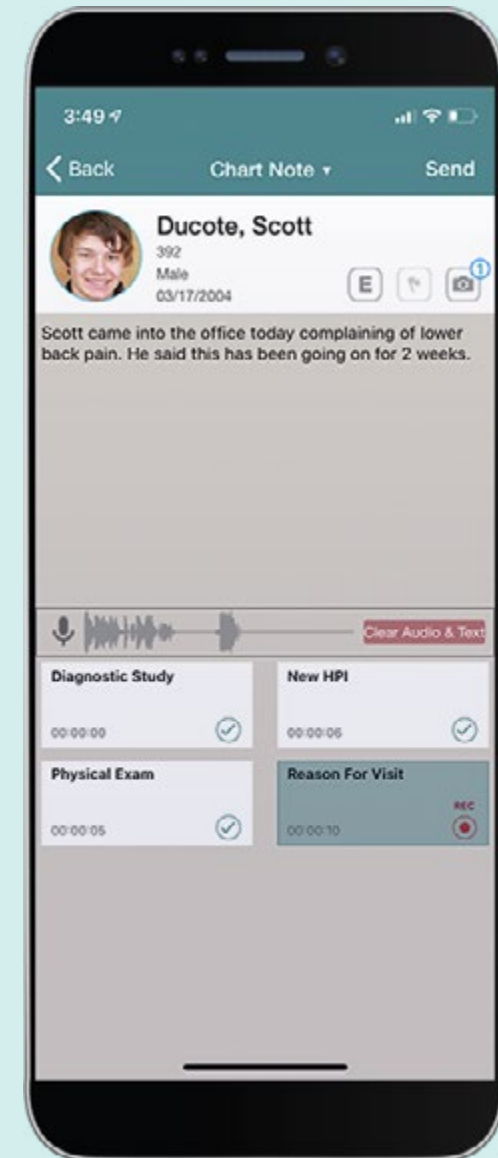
3:49

Back
Chart Note
Send

Ducote, Scott
392
Male
03/17/2004

E

1

Scott came into the office today complaining of lower back pain. He said this has been going on for 2 weeks.

Clear Audio & Text

Diagnostic Study
00:00:00

New HPI
00:00:06

Physical Exam
00:00:05

Reason For Visit
REC
00:00:10